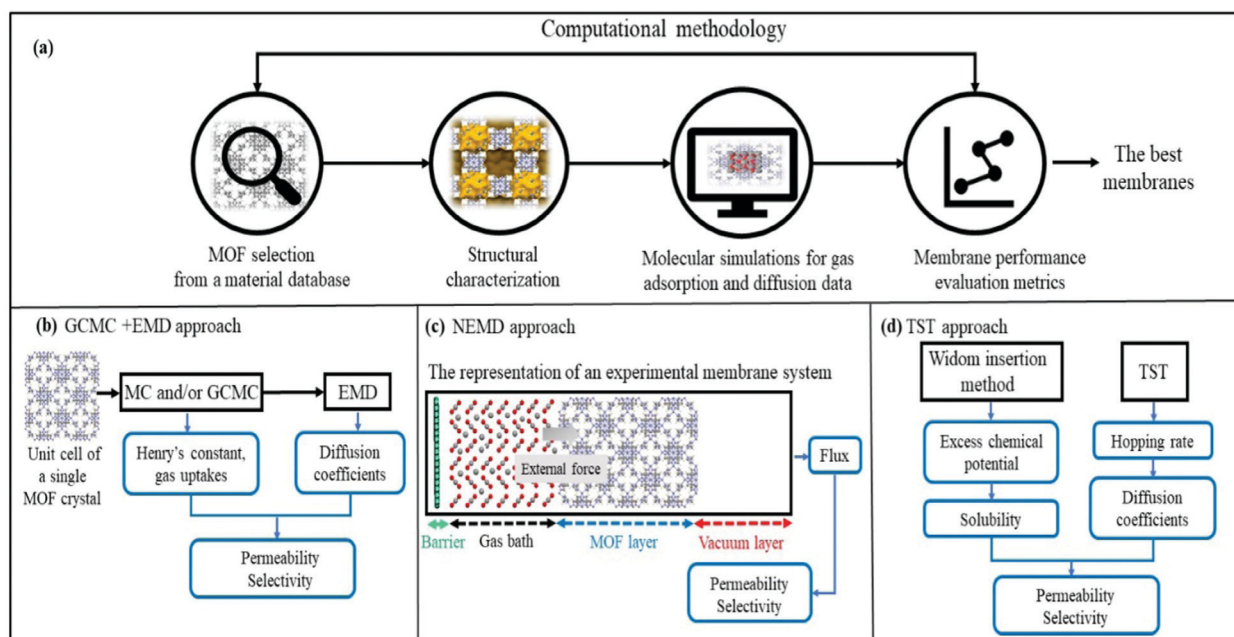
(a)

Computational methodology

MOF selection from a material database

Structural characterization

Molecular simulations for gas adsorption and diffusion data

Membrane performance evaluation metrics

The best membranes

(b) GCMC +EMD approach

Unit cell of a single MOF crystal

MC and/or GCMC

EMD

Henry's constant, gas uptakes

Diffusion coefficients

Permeability Selectivity

(c) NEMD approach

The representation of an experimental membrane system

External force

Flux

Barrier

Gas bath

MOF layer

Vacuum layer

Permeability Selectivity

(d) TST approach

Widom insertion method

TST

Excess chemical potential

Hopping rate

Solubility

Diffusion coefficients

Permeability Selectivity